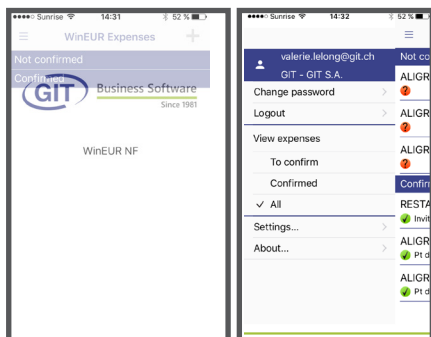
●●●●○ Sunrise 14:31 52 %

WinEUR Expenses

Not confirmed

Confirmed

GIT Business Software Since 1981

WinEUR NF

●●●●○ Sunrise 14:32 52 %

valerie.lelong@git.ch

GIT - GIT S.A.

Change password

Logout

View expenses

To confirm

Confirmed

✓ All

Settings...

About...

Not co

ALIGR

ALIGR

ALIGR

Confir

RESTA

Invit

ALIGR

Pt d

ALIGR

Pt d